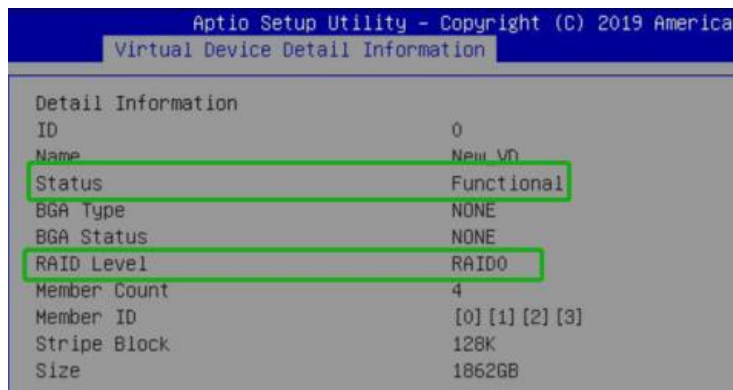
Aptio Setup Utility – Copyright (C) 2019 America
Virtual Device Detail Information

Detail Information

| | |
|---|---|
| ID | 0 |
| Name | New VD |
| Status | Functional |
| BGA Type | NONE |
| BGA Status | NONE |
| RAID Level | RAID0 |
| Member Count | 4 |
| Member ID | [0] [1] [2] [3] |
| Stripe Block | 128K |
| Size | 1862GB |